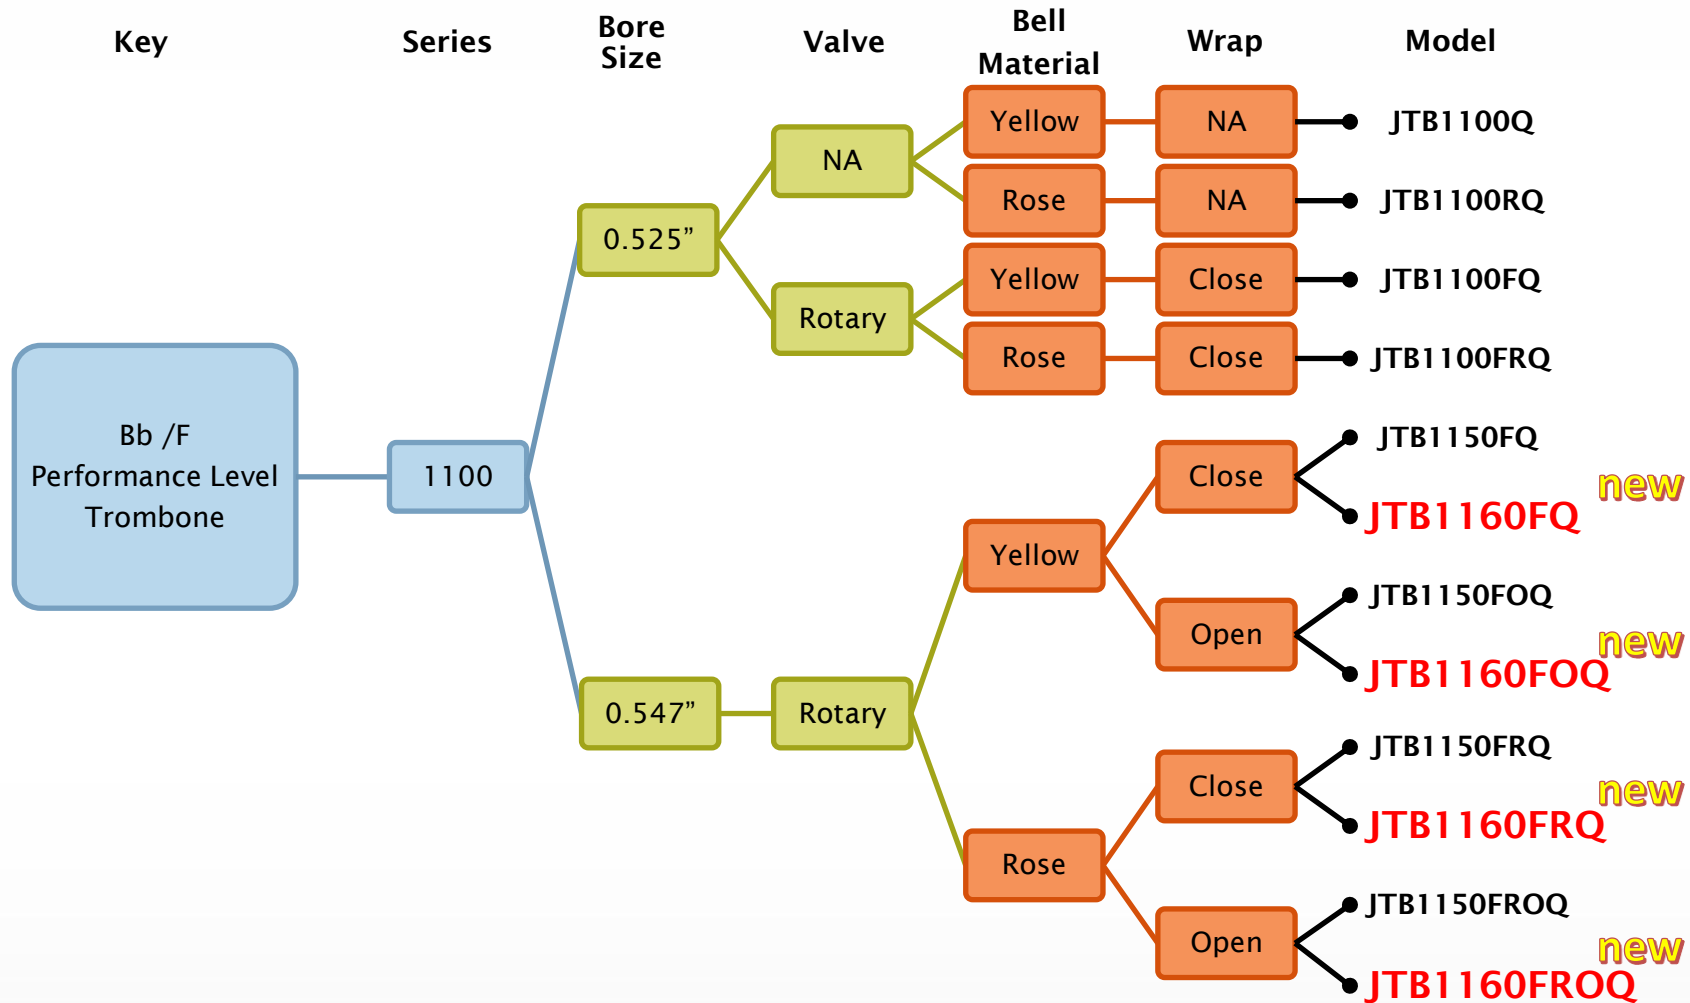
Key

Series

Bore Size

Valve

Bell Material

Wrap

Model

Bb /F Performance Level Trombone

1100

0.525"

NA

Yellow

NA

JTB1100Q

Rose

NA

JTB1100RQ

Rotary

Yellow

Close

JTB1100FQ

Rose

Close

JTB1100FRQ

0.547"

Rotary

Yellow

Close

JTB1150FQ

JTB1160FQ

new

Open

JTB1150FOQ

JTB1160FOQ

new

Rose

Close

JTB1150FRQ

JTB1160FRQ

new

Open

JTB1150FROQ

JTB1160FROQ

new